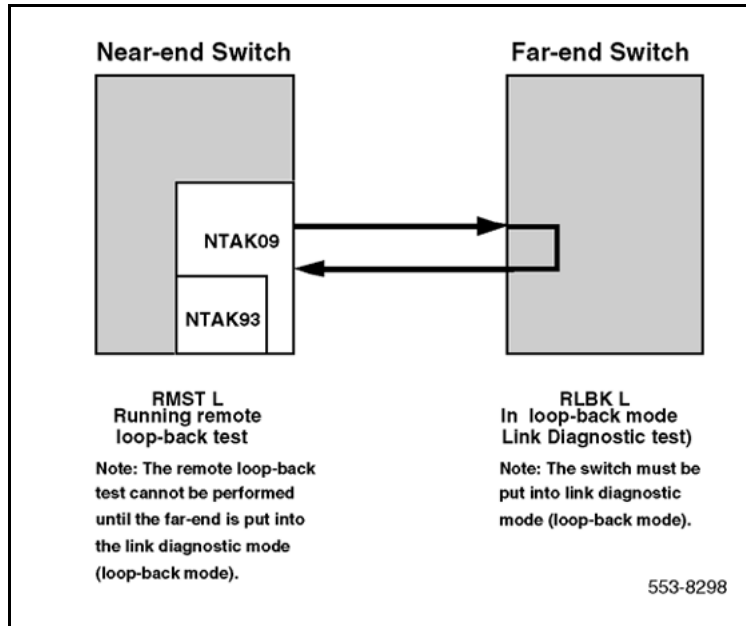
Near-end Switch

Far-end Switch

NTAK09

NTAK93

RMST L
Running remote loop-back test

Note: The remote loop-back test cannot be performed until the far-end is put into the link diagnostic mode (loop-back mode).

RLBK L
In loop-back mode
Link Diagnostic test)

Note: The switch must be put into link diagnostic mode (loop-back mode).

553-8298